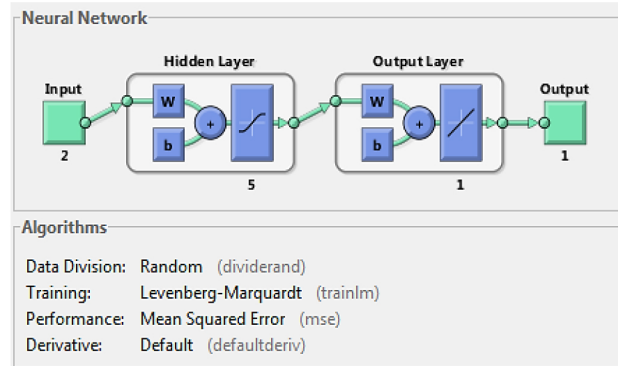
Neural Network

Hidden Layer

Output Layer

Input

Output

W

b

+

W

b

+

2

5

1

1

Algorithms

Data Division: Random (dividerand)
Training: Levenberg-Marquardt (trainlm)
Performance: Mean Squared Error (mse)
Derivative: Default (defaultderiv)